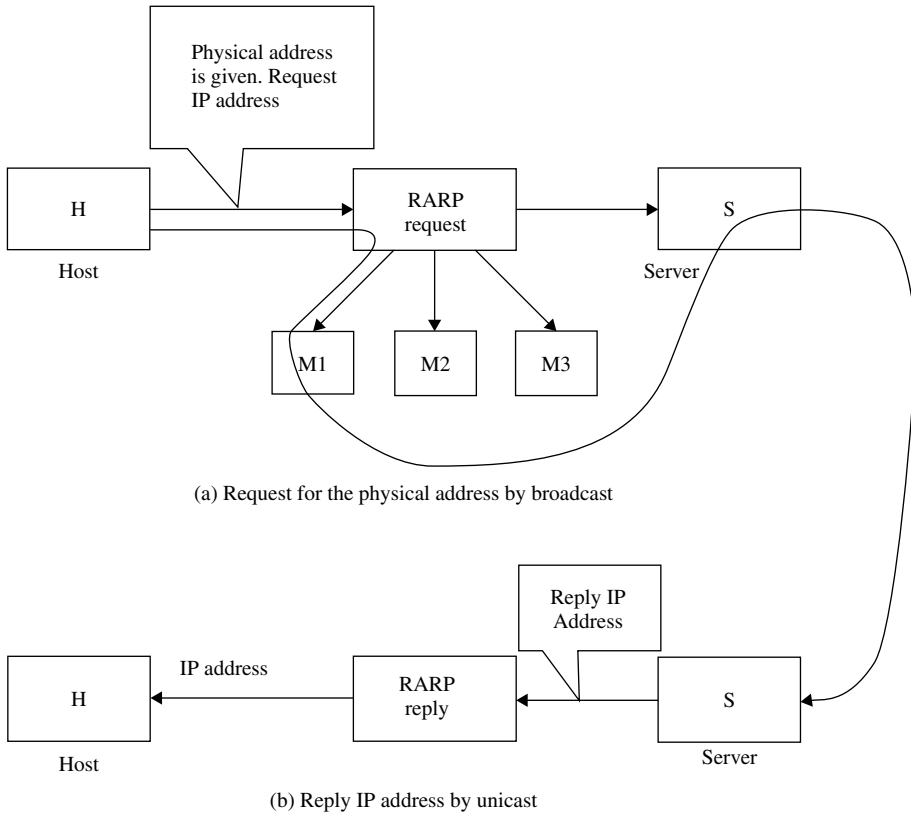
Physical address is given. Request IP address

H

Host

RARP request

S

Server

M1

M2

M3

(a) Request for the physical address by broadcast

Reply IP Address

IP address

H

Host

RARP reply

S

Server

(b) Reply IP address by unicast